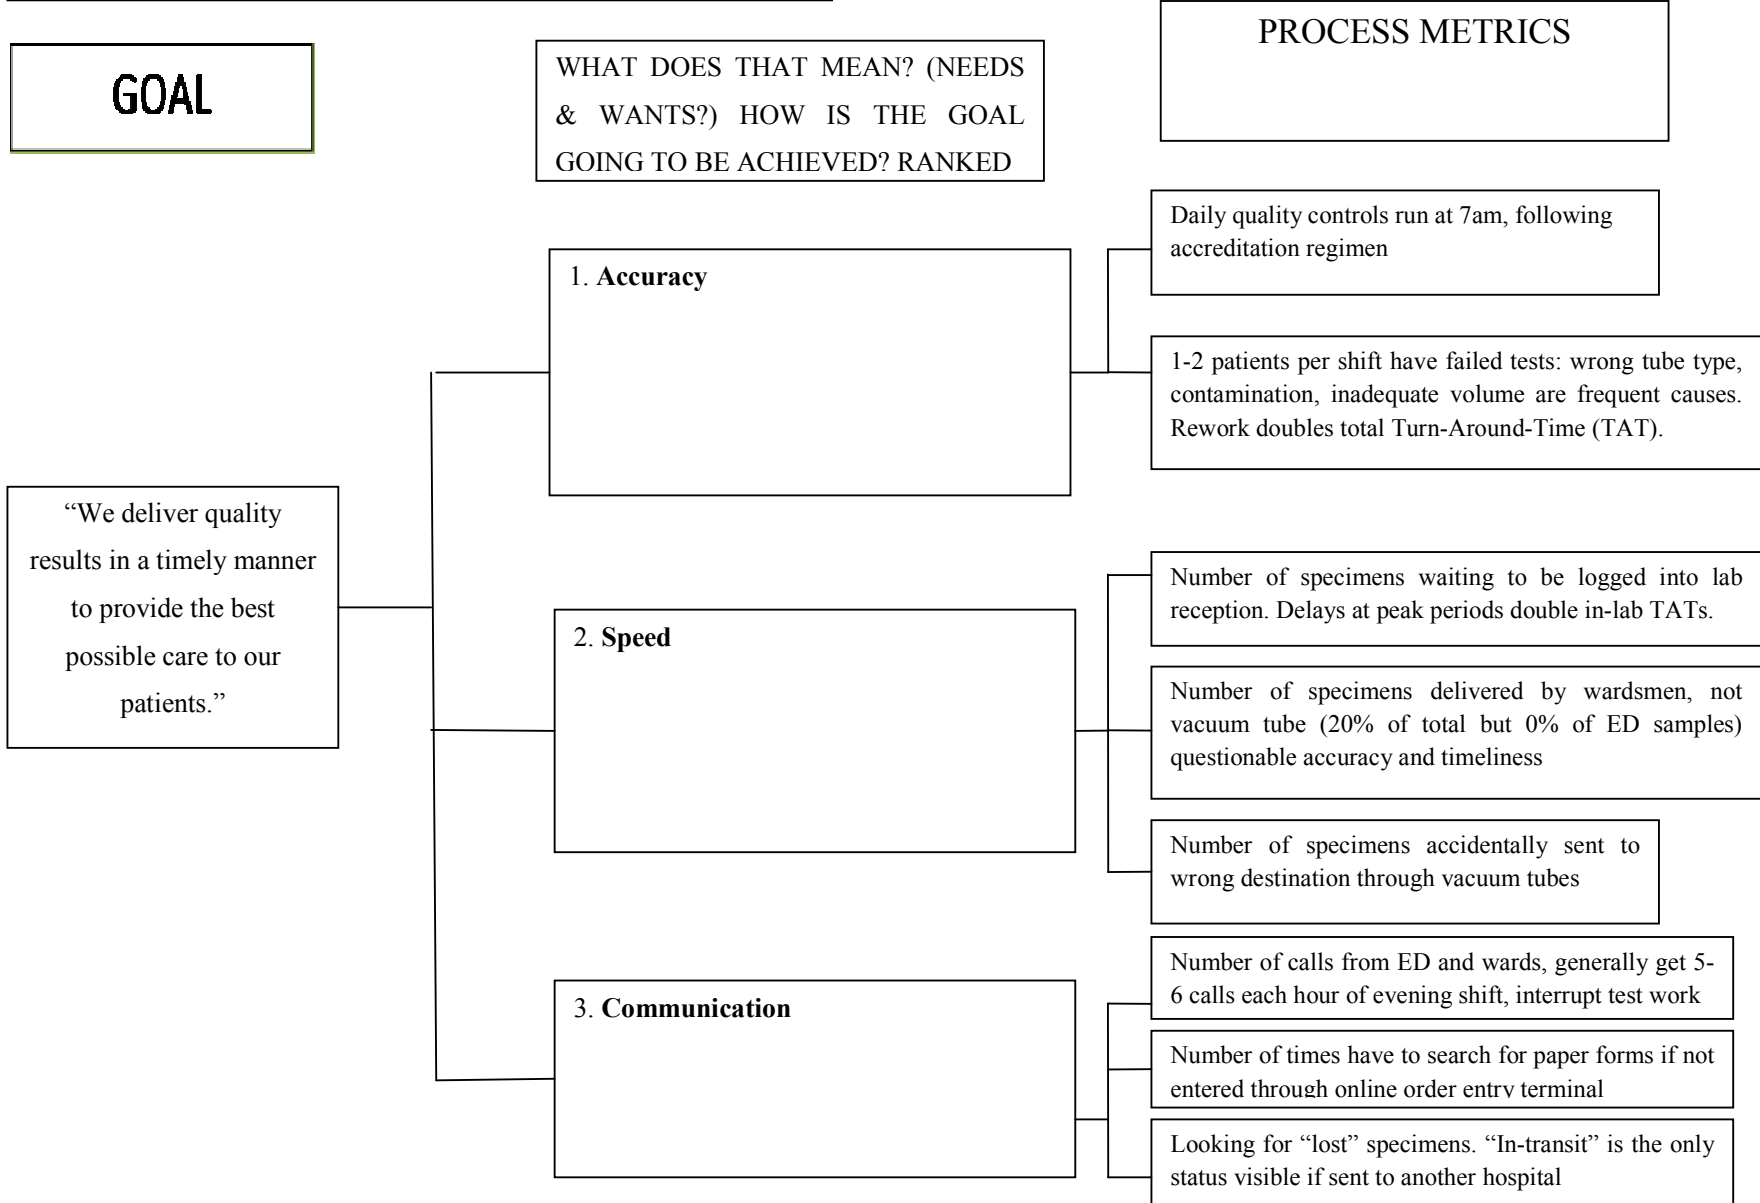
GOAL

WHAT DOES THAT MEAN? (NEEDS & WANTS?) HOW IS THE GOAL GOING TO BE ACHIEVED? RANKED

PROCESS METRICS

"We deliver quality results in a timely manner to provide the best possible care to our patients."

1. **Accuracy**

Daily quality controls run at 7am, following accreditation regimen

1-2 patients per shift have failed tests: wrong tube type, contamination, inadequate volume are frequent causes. Rework doubles total Turn-Around-Time (TAT).

2. **Speed**

Number of specimens waiting to be logged into lab reception. Delays at peak periods double in-lab TATs.

Number of specimens delivered by wardsmen, not vacuum tube (20% of total but 0% of ED samples) questionable accuracy and timeliness

Number of specimens accidentally sent to wrong destination through vacuum tubes

3. **Communication**

Number of calls from ED and wards, generally get 5-6 calls each hour of evening shift, interrupt test work

Number of times have to search for paper forms if not entered through online order entry terminal

Looking for "lost" specimens. "In-transit" is the only status visible if sent to another hospital